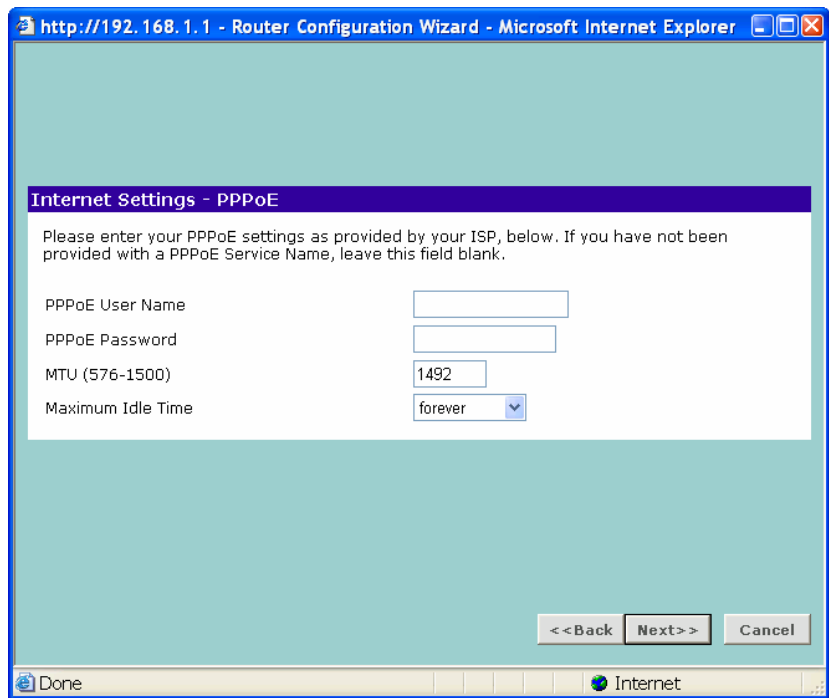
http://192.168.1.1 - Router Configuration Wizard - Microsoft Internet Explorer

Internet Settings - PPPoE

Please enter your PPPoE settings as provided by your ISP, below. If you have not been provided with a PPPoE Service Name, leave this field blank.

PPPoE User Name

PPPoE Password

MTU (576-1500) 1492

Maximum Idle Time forever

<<Back Next>> Cancel

Done Internet